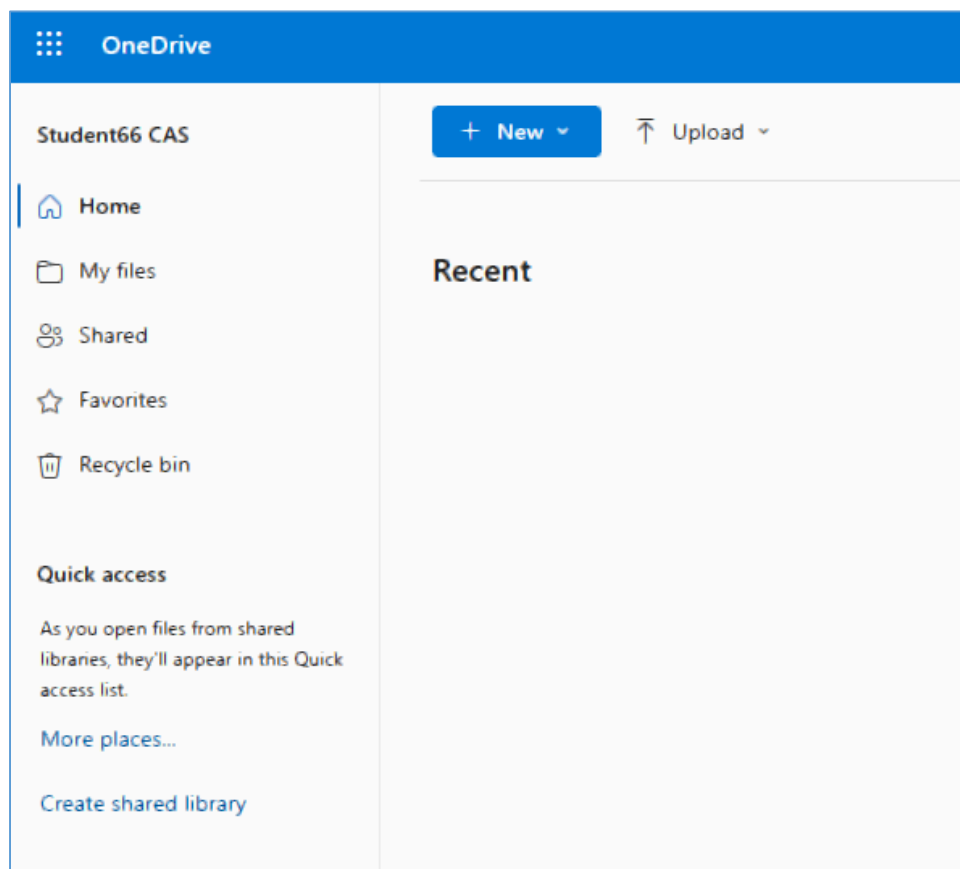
OneDrive

Student66 CAS

+ New

Upload

Home

My files

Shared

Favorites

Recycle bin

Recent

Quick access

As you open files from shared libraries, they'll appear in this Quick access list.

More places...

Create shared library